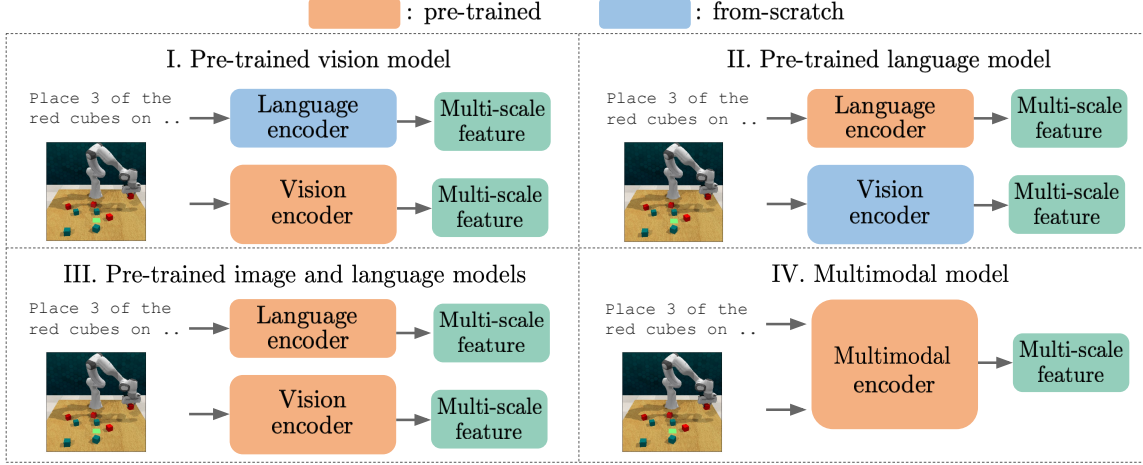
: pre-trained : from-scratch

I. Pre-trained vision model

Place 3 of the red cubes on ..

Language encoder

Multi-scale feature

Vision encoder

Multi-scale feature

II. Pre-trained language model

Place 3 of the red cubes on ..

Language encoder

Multi-scale feature

Vision encoder

Multi-scale feature

III. Pre-trained image and language models

Place 3 of the red cubes on ..

Language encoder

Multi-scale feature

Vision encoder

Multi-scale feature

IV. Multimodal model

Place 3 of the red cubes on ..

Multimodal encoder

Multi-scale feature